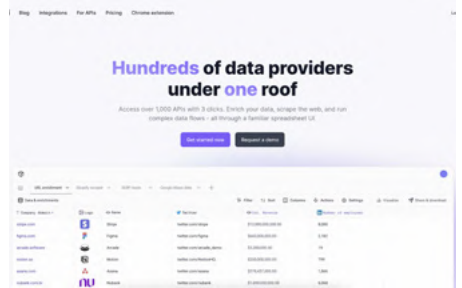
Blog Integrations For APIs Pricing Chrome extension

Hundreds of data providers under one roof

Access over 1,000 APIs with 3 clicks. Enrich your data, scrape the web, and run complex data flows - all through a familiar spreadsheet UI

Get started now Request a demo

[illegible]